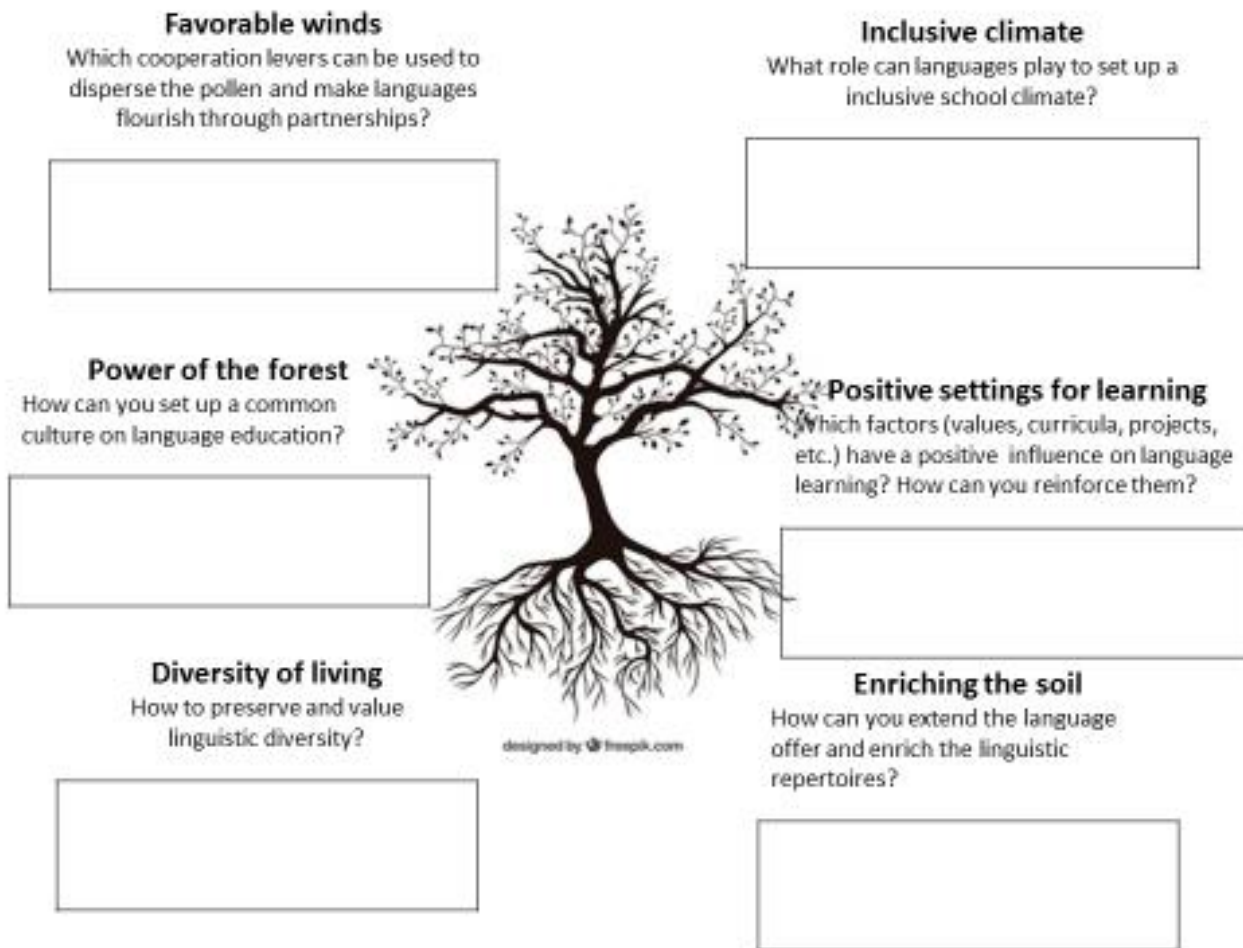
Favorable winds
Which cooperation levers can be used to disperse the pollen and make languages flourish through partnerships?

Inclusive climate
What role can languages play to set up a inclusive school climate?

Power of the forest
How can you set up a common culture on language education?

Positive settings for learning
Which factors (values, curricula, projects, etc.) have a positive influence on language learning? How can you reinforce them?

Diversity of living
How to preserve and value linguistic diversity?

designed by freepik.com

Enriching the soil
How can you extend the language offer and enrich the linguistic repertoires?